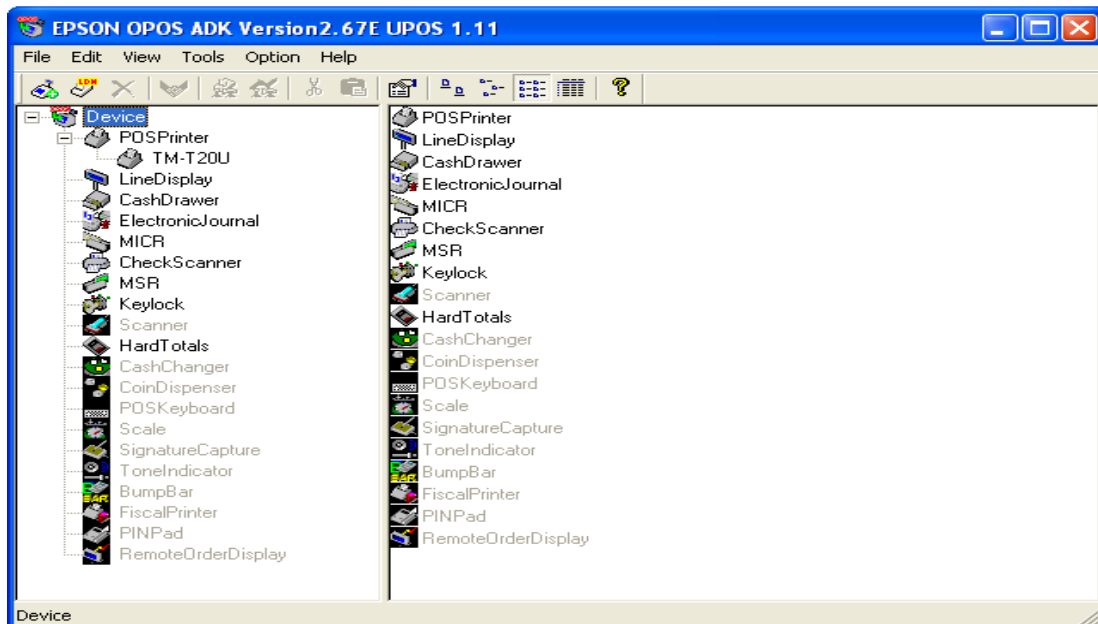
EPSON OPOS ADK Version2.67E UPOS 1.11

File Edit View Tools Option Help

LDN

Device
POSPrinter
TM-T20U
LineDisplay
CashDrawer
ElectronicJournal
MICR
CheckScanner
MSR
Keylock
Scanner
HardTotals
CashChanger
CoinDispenser
POSKeyboard
Scale
SignatureCapture
ToneIndicator
BumpBar
FiscalPrinter
PINPad
RemoteOrderDisplay

POSPrinter
LineDisplay
CashDrawer
ElectronicJournal
MICR
CheckScanner
MSR
Keylock
Scanner
HardTotals
CashChanger
CoinDispenser
POSKeyboard
Scale
SignatureCapture
ToneIndicator
BumpBar
FiscalPrinter
PINPad
RemoteOrderDisplay

Device